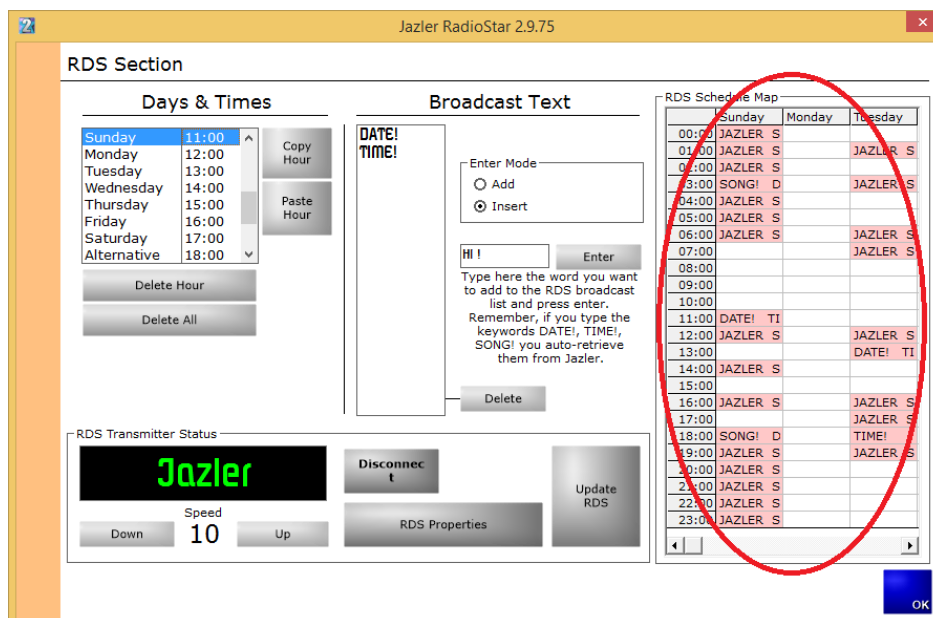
Jazler RadioStar 2.9.75

RDS Section

Days & Times

| Sunday | 11:00 |
|---|---|
| Monday | 12:00 |
| Tuesday | 13:00 |
| Wednesday | 14:00 |
| Thursday | 15:00 |
| Friday | 16:00 |
| Saturday | 17:00 |
| Alternative | 18:00 |

Copy Hour

Paste Hour

Delete Hour

Delete All

Broadcast Text

DATE!
TIME!

Enter Mode
Add
Insert

HI !

Enter

Type here the word you want to add to the RDS broadcast list and press enter. Remember, if you type the keywords DATE!, TIME!, SONG! you auto-retrieve them from Jazler.

Delete

RDS Transmitter Status

Jazler

Disconnect

Update RDS

Speed
10

Down

Up

RDS Properties

RDS Schedule Map

| | Sunday | Monday | Tuesday |
|---|---|---|---|
| 00:00 | JAZLER S | | |
| 01:00 | JAZLER S | | JAZLER S |
| 02:00 | JAZLER S | | |
| 03:00 | SONG! D | | JAZLER S |
| 04:00 | JAZLER S | | |
| 05:00 | JAZLER S | | |
| 06:00 | JAZLER S | | JAZLER S |
| 07:00 | | | JAZLER S |
| 08:00 | | | |
| 09:00 | | | |
| 10:00 | | | |
| 11:00 | DATE! TI | | |
| 12:00 | JAZLER S | | JAZLER S |
| 13:00 | | | DATE! TI |
| 14:00 | JAZLER S | | |
| 15:00 | | | |
| 16:00 | JAZLER S | | JAZLER S |
| 17:00 | | | JAZLER S |
| 18:00 | SONG! D | | TIME! |
| 19:00 | JAZLER S | | JAZLER S |
| 20:00 | JAZLER S | | |
| 21:00 | JAZLER S | | |
| 22:00 | JAZLER S | | |
| 23:00 | JAZLER S | | |

OK